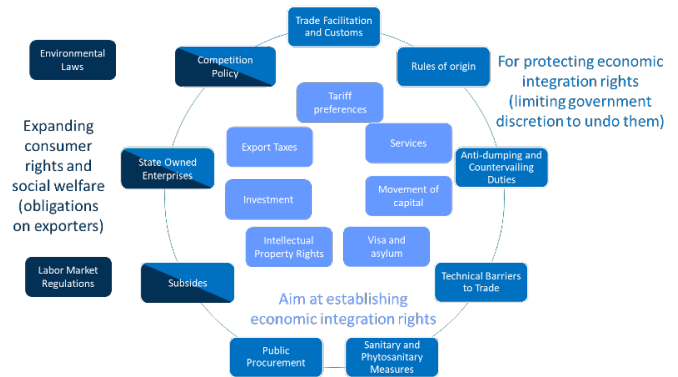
Trade Facilitation and Customs

Environmental Laws

Competition Policy

Rules of origin

For protecting economic integration rights (limiting government discretion to undo them)

Tariff preferences

Expanding consumer rights and social welfare (obligations on exporters)

Export Taxes

Services

Anti-dumping and Countervailing Duties

State Owned Enterprises

Investment

Movement of capital

Intellectual Property Rights

Visa and asylum

Labor Market Regulations

Subsides

Technical Barriers to Trade

Aim at establishing economic integration rights

Public Procurement

Sanitary and Phytosanitary Measures